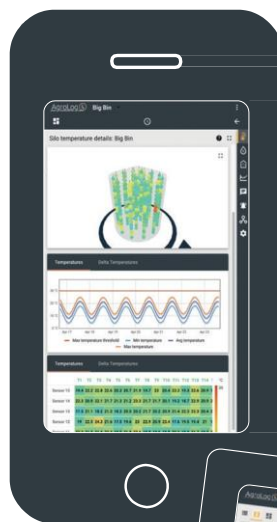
AgroLog Big Bin

Silo temperature details: Big Bin

Temperatures Delta Temperatures

Max temperature threshold Min temperature Avg temperature Max temperature

Temperatures Delta Temperatures

Sensor 15
Sensor 14
Sensor 13
Sensor 12
Sensor 11
Sensor 10